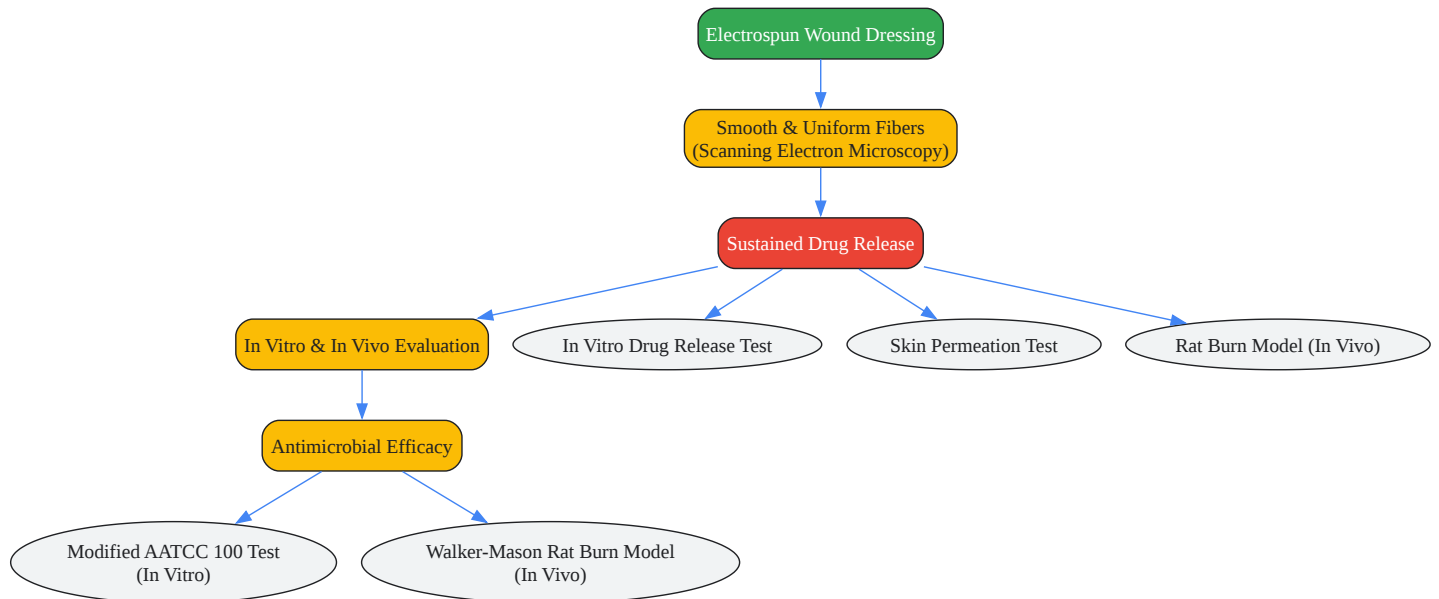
Electrospun Wound Dressing

Smooth & Uniform Fibers
(Scanning Electron Microscopy)

Sustained Drug Release

In Vitro & In Vivo Evaluation

In Vitro Drug Release Test

Skin Permeation Test

Rat Burn Model (In Vivo)

Antimicrobial Efficacy

Modified AATCC 100 Test
(In Vitro)

Walker-Mason Rat Burn Model
(In Vivo)